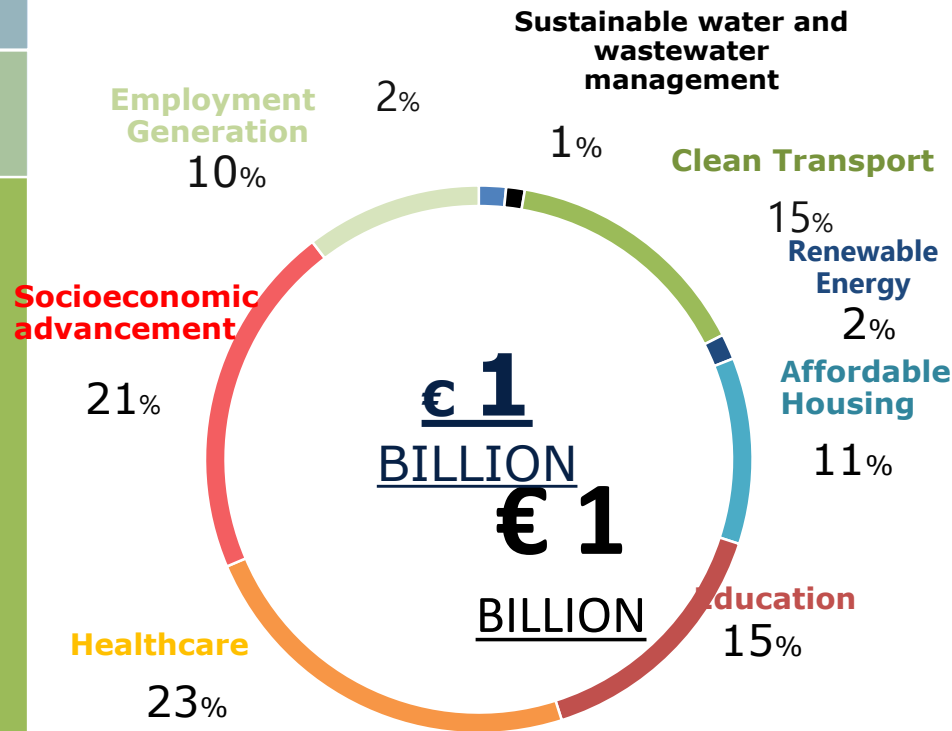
Sustainable water and wastewater management

Employment Generation
10%

2%

1%

Clean Transport
15%

Renewable Energy
2%

Socioeconomic advancement
21%

€ 1
BILLION

€ 1
BILLION

Affordable Housing
11%

Education
15%

Healthcare
23%